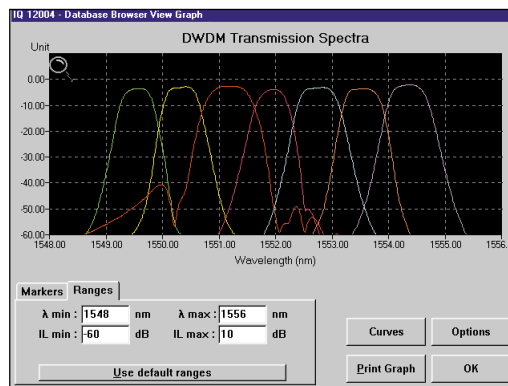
IQ 12004 - Database Browser View Graph

DWDM Transmission Spectra

Unit

0.00
-10.00
-20.00
-30.00
-40.00
-50.00
-60.00

1548.00 1549.00 1550.00 1551.00 1552.00 1553.00 1554.00 1555.00 1556.

Wavelength (nm)

Markers Ranges

λ min : 1548 nm λ max : 1556 nm

IL min : -60 dB IL max : 10 dB

Use default ranges

Curves Options

Print Graph OK